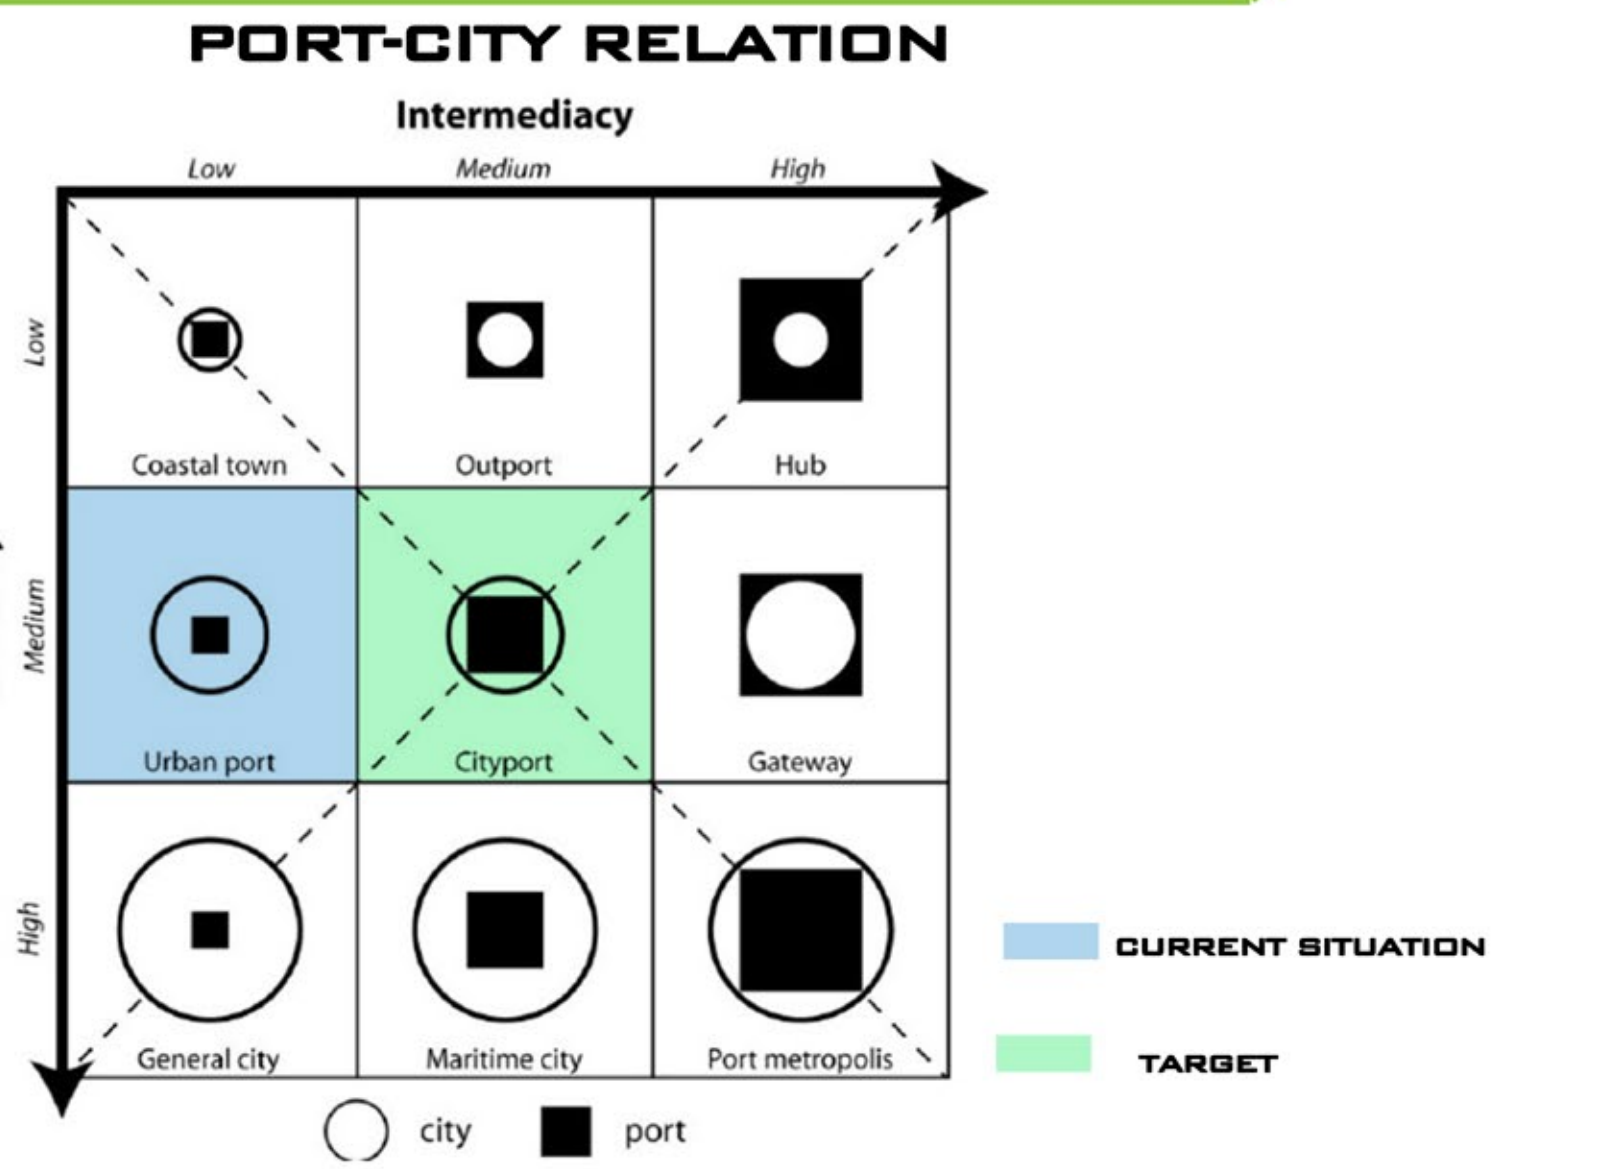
PORT-CITY RELATION

Intermediacy

Low
Medium
High

Low
Medium
High

| Coastal town | Outport | Hub |
|---|---|---|
| Urban port | Cityport | Gateway |
| General city | Maritime city | Port metropolis |

city
port

CURRENT SITUATION

TARGET